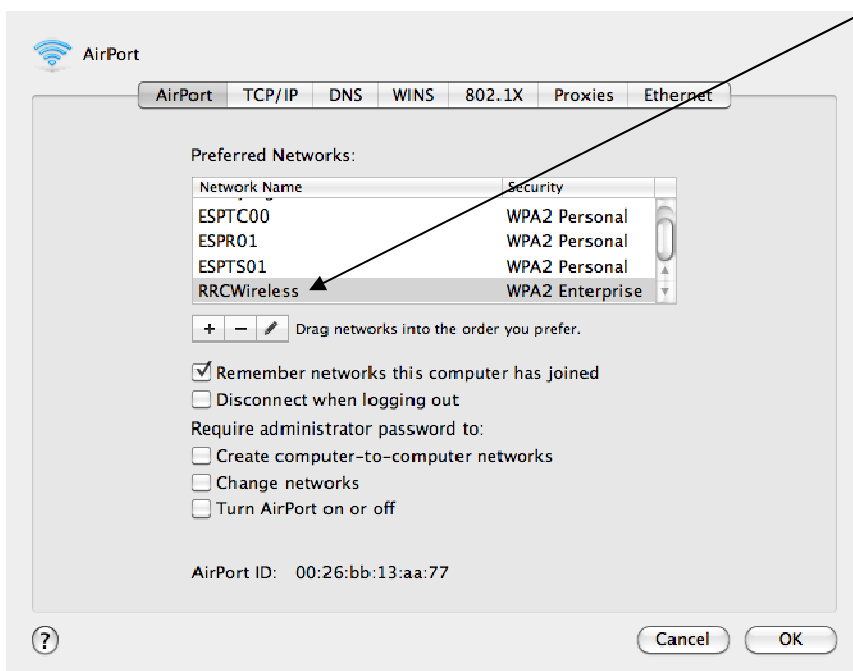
AirPort

AirPort | TCP/IP | DNS | WINS | 802.1X | Proxies | Ethernet

Preferred Networks:

| Network Name | Security |
|---|---|
| ESPTC00 | WPA2 Personal |
| ESPR01 | WPA2 Personal |
| ESPTS01 | WPA2 Personal |
| RRCWireless | WPA2 Enterprise |

+ − Drag networks into the order you prefer.

☑ Remember networks this computer has joined
☐ Disconnect when logging out

Require administrator password to:
☐ Create computer-to-computer networks
☐ Change networks
☐ Turn AirPort on or off

AirPort ID: 00:26:bb:13:aa:77

?

Cancel OK